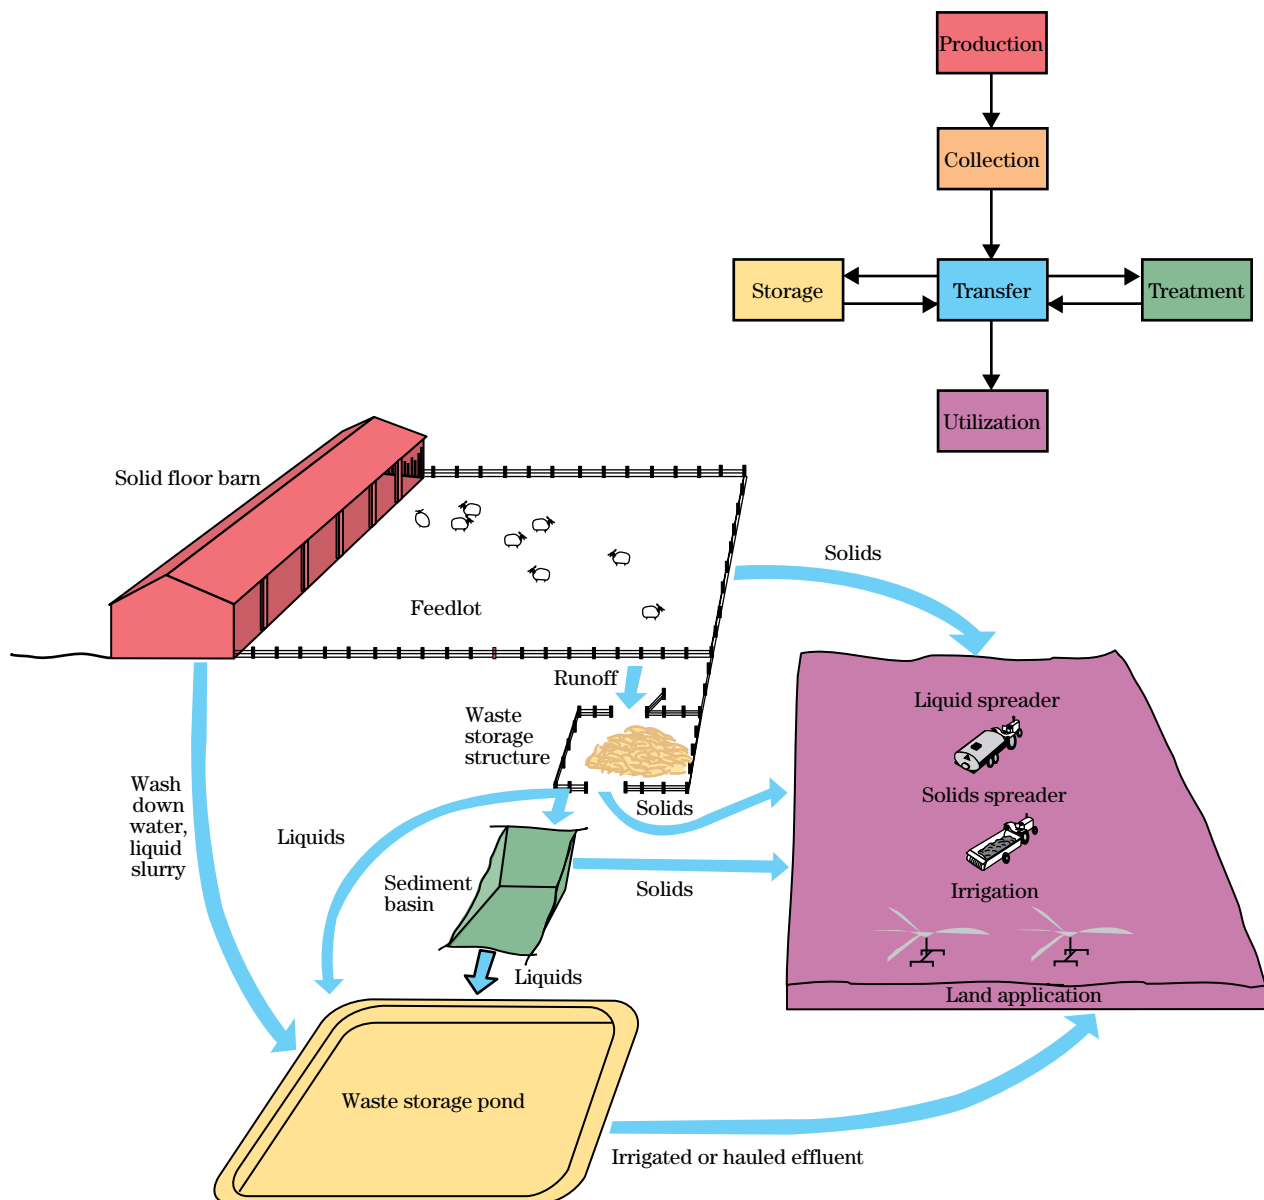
Production

Collection

Storage

Transfer

Treatment

Utilization

Solid floor barn

Feedlot

Solids

Runoff

Waste storage structure

Liquid spreader

Solids spreader

Irrigation

Land application

Wash down water, liquid slurry

Liquids

Solids

Sediment basin

Solids

Liquids

Waste storage pond

Irrigated or hauled effluent